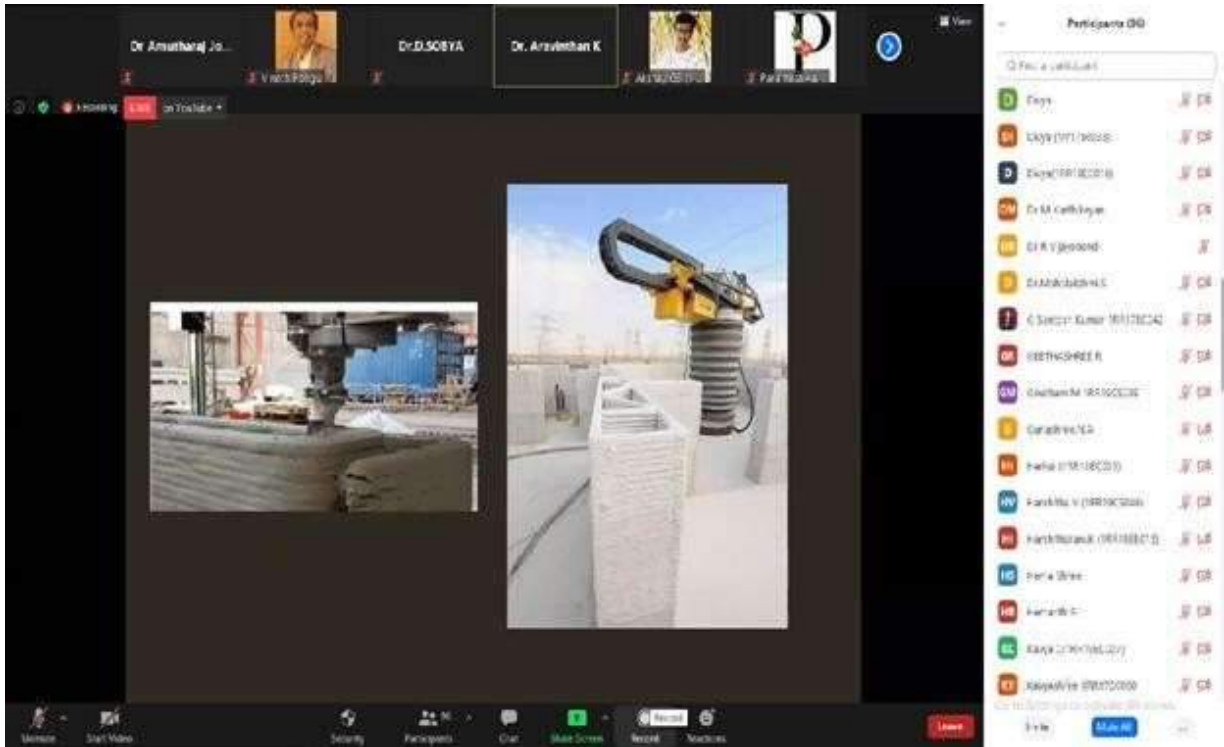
Dr Amutharaj Jo...

Vinoth Pollgu

Dr.D.SOBYA

Dr. Aravinthan K

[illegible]

Pari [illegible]

View

Recording LIVE on YouTube

Participants (90)

Find a participant

Divya

Divya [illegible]

Divya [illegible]

Dr M Karthikeyan

Dr R Vijayanand

Dr.Malathi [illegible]

G Santosh Kumar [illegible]

GEETHASHREE R

Gowtham M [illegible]

Gunashree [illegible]

Harini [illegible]

Harshitha V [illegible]

Harsh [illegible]

Hema Shree

Hemanth S

Kavya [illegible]

Kalyan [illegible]

Invite

Mute All

Unmute

Start Video

Security

Participants

Chat

Share Screen

Record

Reactions

Leave